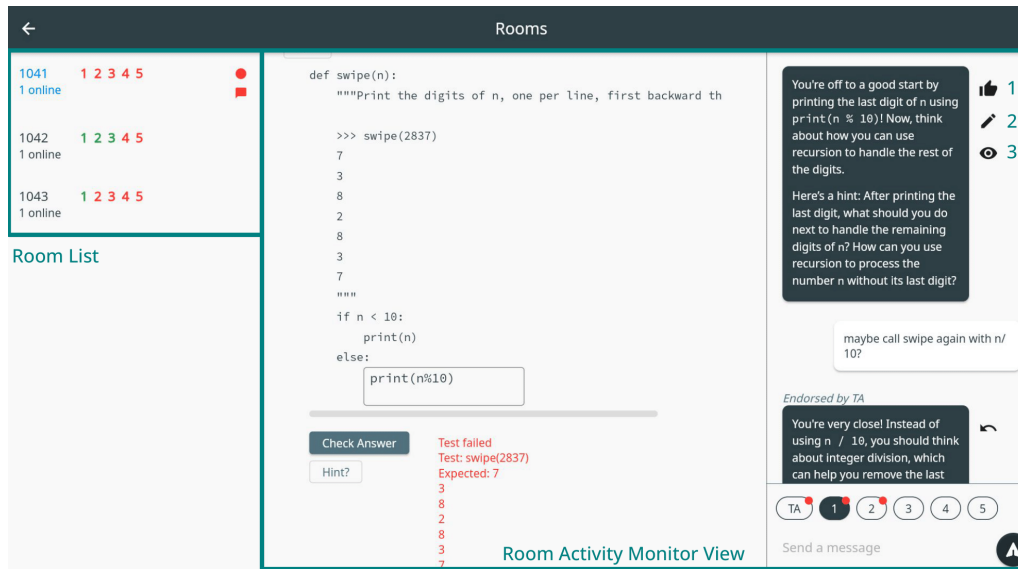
Rooms

1041 1 2 3 4 5
1 online

1042 1 2 3 4 5
1 online

1043 1 2 3 4 5
1 online

Room List

def swipe(n):
    """Print the digits of n, one per line, first backward th

    >>> swipe(2837)
    7
    3
    8
    2
    8
    3
    7
    """
    if n < 10:
        print(n)
    else:
        print(n%10)

Check Answer
Hint?

Test failed
Test: swipe(2837)
Expected: 7
3
8
2
8
3
7

Room Activity Monitor View

You're off to a good start by printing the last digit of n using print(n % 10)! Now, think about how you can use recursion to handle the rest of the digits.

Here's a hint: After printing the last digit, what should you do next to handle the remaining digits of n? How can you use recursion to process the number n without its last digit?

1
2
3

maybe call swipe again with n/10?

Endorsed by TA

You're very close! Instead of using n / 10, you should think about integer division, which can help you remove the last

TA 1 2 3 4 5

Send a message